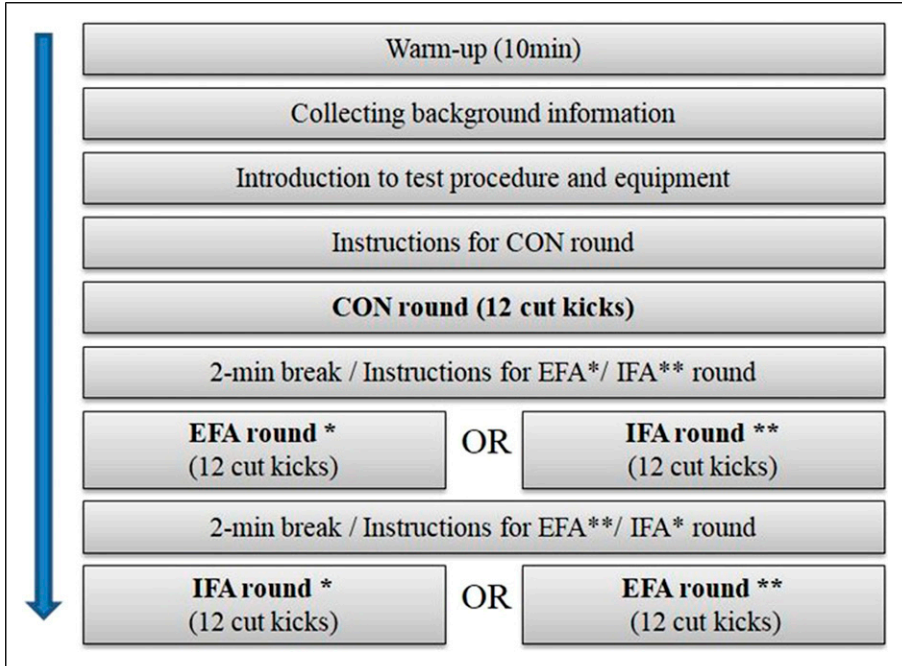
Warm-up (10min)

Collecting background information

Introduction to test procedure and equipment

Instructions for CON round

**CON round (12 cut kicks)**

2-min break / Instructions for EFA*/ IFA** round

**EFA round *** (12 cut kicks)

OR

**IFA round **** (12 cut kicks)

2-min break / Instructions for EFA**/ IFA* round

**IFA round *** (12 cut kicks)

OR

**EFA round **** (12 cut kicks)